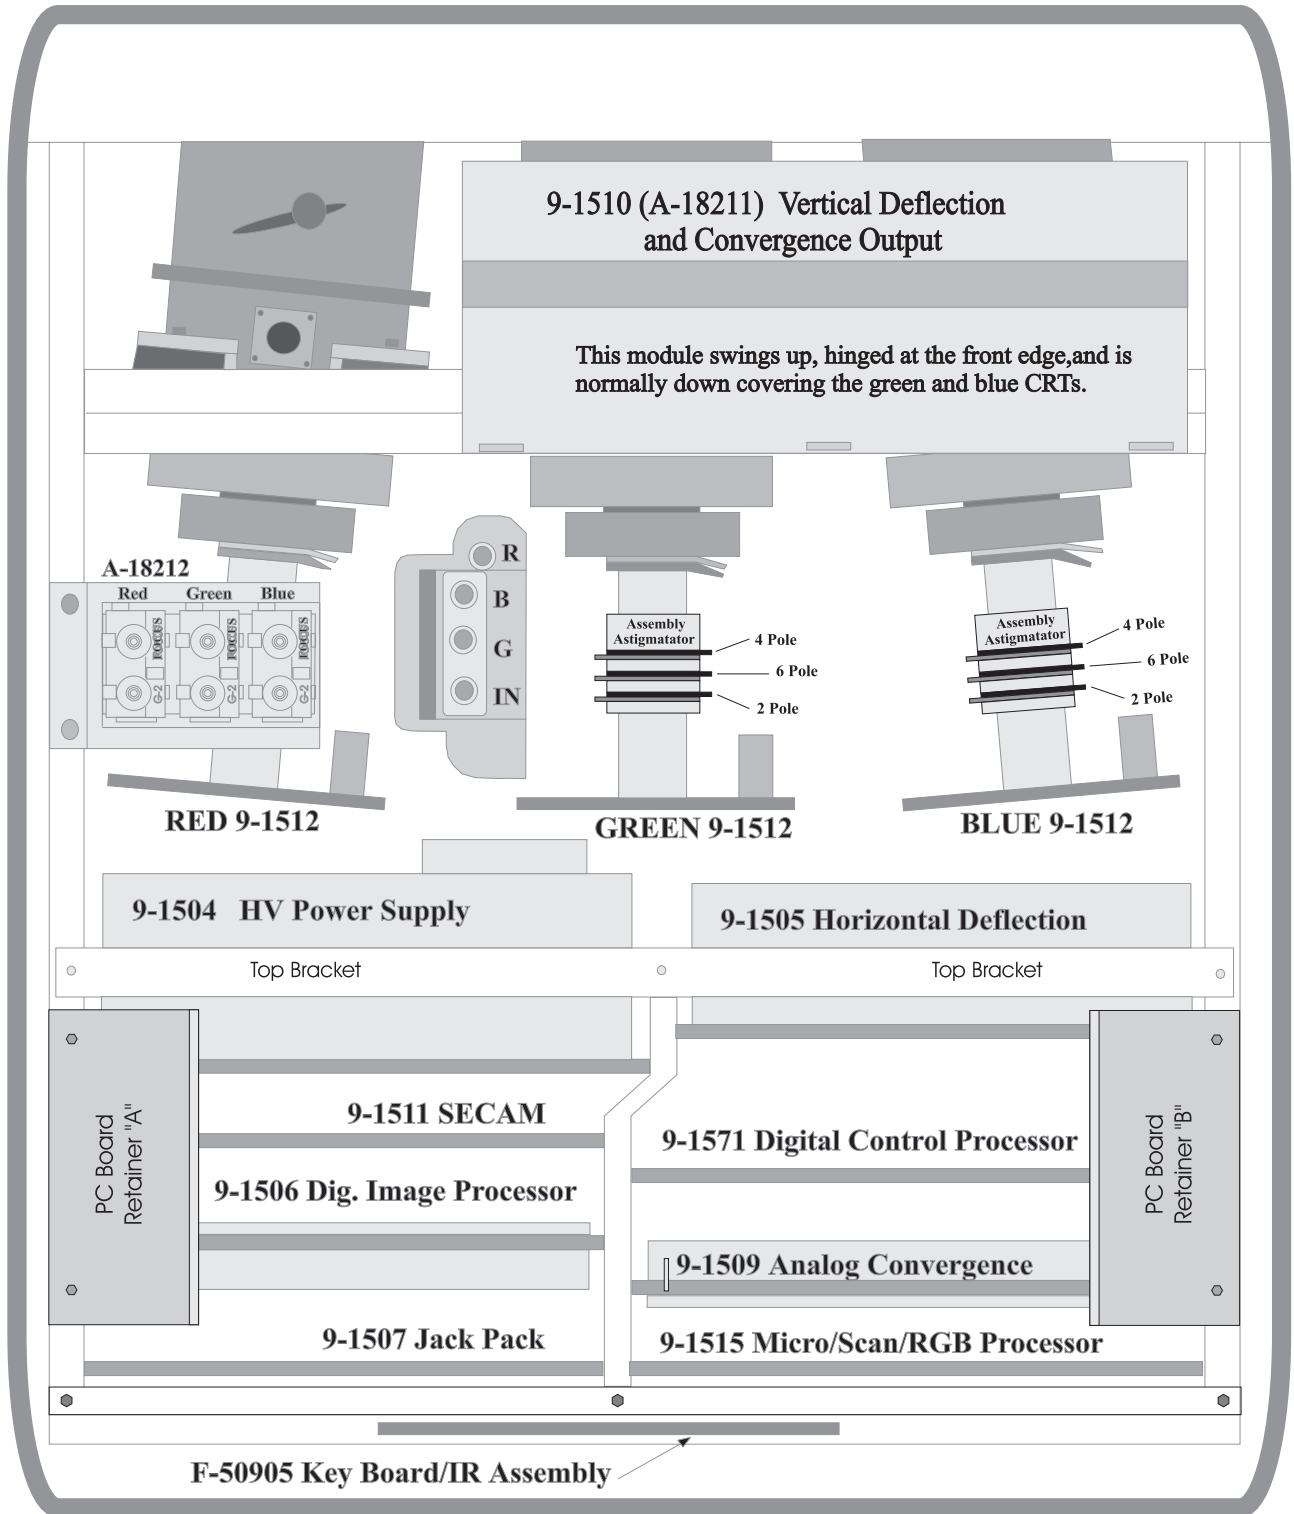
9-1510 (A-18211) Vertical Deflection and Convergence Output

This module swings up, hinged at the front edge,and is normally down covering the green and blue CRTs.

A-18212
Red Green Blue
FOCUS FOCUS FOCUS
G-2 G-2 G-2

R
B
G
IN

Assembly Astigmatator
4 Pole
6 Pole
2 Pole

Assembly Astigmatator
4 Pole
6 Pole
2 Pole

RED 9-1512
GREEN 9-1512
BLUE 9-1512

9-1504 HV Power Supply
9-1505 Horizontal Deflection

Top Bracket
Top Bracket

PC Board Retainer "A"
9-1511 SECAM
9-1506 Dig. Image Processor
9-1507 Jack Pack

9-1571 Digital Control Processor
9-1509 Analog Convergence
9-1515 Micro/Scan/RGB Processor
PC Board Retainer "B"

F-50905 Key Board/IR Assembly